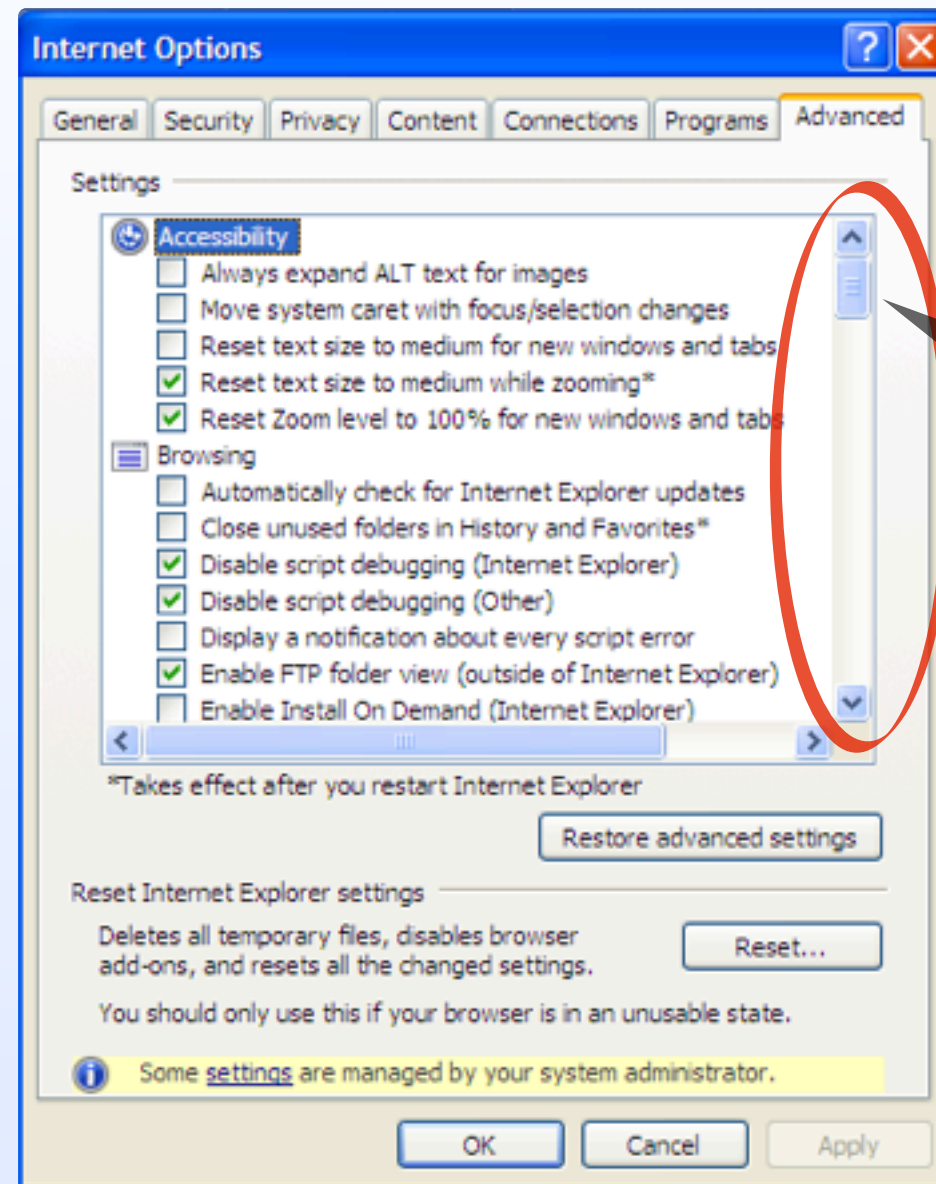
Internet Options

General | Security | Privacy | Content | Connections | Programs | Advanced

Settings

Accessibility
Always expand ALT text for images
Move system caret with focus/selection changes
Reset text size to medium for new windows and tabs
Reset text size to medium while zooming*
Reset Zoom level to 100% for new windows and tabs
Browsing
Automatically check for Internet Explorer updates
Close unused folders in History and Favorites*
Disable script debugging (Internet Explorer)
Disable script debugging (Other)
Display a notification about every script error
Enable FTP folder view (outside of Internet Explorer)
Enable Install On Demand (Internet Explorer)

*Takes effect after you restart Internet Explorer

Restore advanced settings

Reset Internet Explorer settings

Deletes all temporary files, disables browser add-ons, and resets all the changed settings.

Reset...

You should only use this if your browser is in an unusable state.

Some settings are managed by your system administrator.

OK | Cancel | Apply